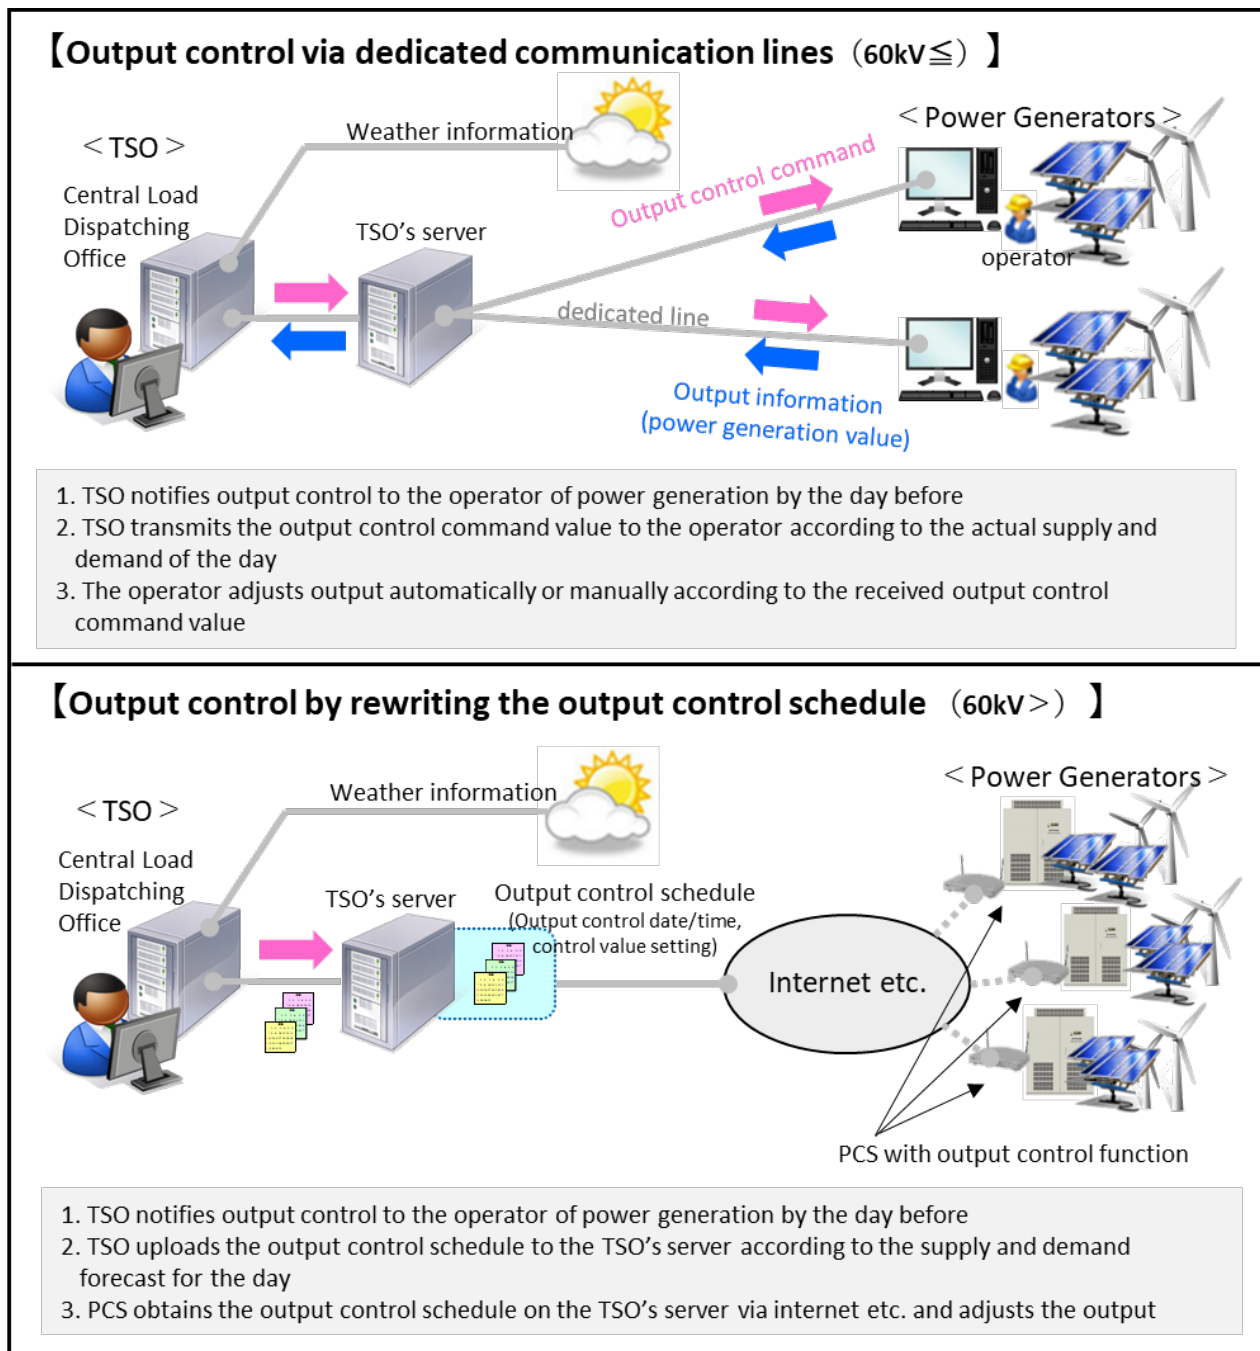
【Output control via dedicated communication lines（60kV≦）】

＜TSO＞

Central Load Dispatching Office

Weather information

TSO's server

＜Power Generators＞

Output control command

operator

dedicated line

Output information (power generation value)

1. TSO notifies output control to the operator of power generation by the day before
2. TSO transmits the output control command value to the operator according to the actual supply and demand of the day
3. The operator adjusts output automatically or manually according to the received output control command value

【Output control by rewriting the output control schedule（60kV＞）】

＜TSO＞

Central Load Dispatching Office

Weather information

TSO's server

Output control schedule (Output control date/time, control value setting)

Internet etc.

＜Power Generators＞

PCS with output control function

1. TSO notifies output control to the operator of power generation by the day before
2. TSO uploads the output control schedule to the TSO's server according to the supply and demand forecast for the day
3. PCS obtains the output control schedule on the TSO's server via internet etc. and adjusts the output